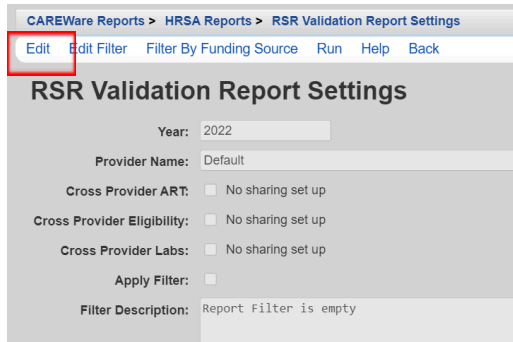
CAREWare Reports > HRSA Reports > RSR Validation Report Settings

Edit Edit Filter Filter By Funding Source Run Help Back

RSR Validation Report Settings

Year: 2022

Provider Name: Default

Cross Provider ART: No sharing set up

Cross Provider Eligibility: No sharing set up

Cross Provider Labs: No sharing set up

Apply Filter:

Filter Description: Report Filter is empty